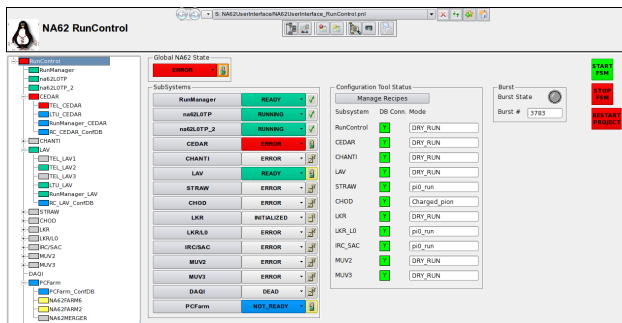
NA62 RunControl

S: NA62UserInterface/NA62UserInterface_RunControl.pnl

RunControl
RunManager
na62L0TP
na62L0TP_2
CEDAR
TEL_CEDAR
LTU_CEDAR
RunManager_CEDAR
RC_CEDAR_ConfDB
CHANTI
LAV
TEL_LAV1
TEL_LAV2
TEL_LAV3
LTU_LAV
RunManager_LAV
RC_LAV_ConfDB
STRAW
CHOD
LKR
LKR/L0
IRC/SAC
MUV2
MUV3
DAQI
PCFarm
PCFarm_ConfDB
NA62FARM6
NA62FARM2
NA62MERGER

Global NA62 State
ERROR

SubSystems

| | | |
|---|---|---|
| RunManager | READY | |
| na62L0TP | RUNNING | |
| na62L0TP_2 | RUNNING | |
| CEDAR | ERROR | |
| CHANTI | ERROR | |
| LAV | READY | |
| STRAW | ERROR | |
| CHOD | ERROR | |
| LKR | INITIALIZED | |
| LKR/L0 | ERROR | |
| IRC/SAC | ERROR | |
| MUV2 | ERROR | |
| MUV3 | ERROR | |
| DAQI | DEAD | |
| PCFarm | NOT_READY | |

Configuration Tool Status
Manage Recipes

| Subsystem | DB Conn. | Mode |
|---|---|---|
| RunControl | Y | DRY_RUN |
| CEDAR | Y | DRY_RUN |
| CHANTI | Y | DRY_RUN |
| LAV | Y | DRY_RUN |
| STRAW | Y | pi0_run |
| CHOD | Y | Charged_pion |
| LKR | Y | DRY_RUN |
| LKR_L0 | Y | pi0_run |
| IRC_SAC | Y | pi0_run |
| MUV2 | Y | DRY_RUN |
| MUV3 | Y | DRY_RUN |

Burst
Burst State
Burst # 3783

START FSM
STOP FSM
RESTART PROJECT